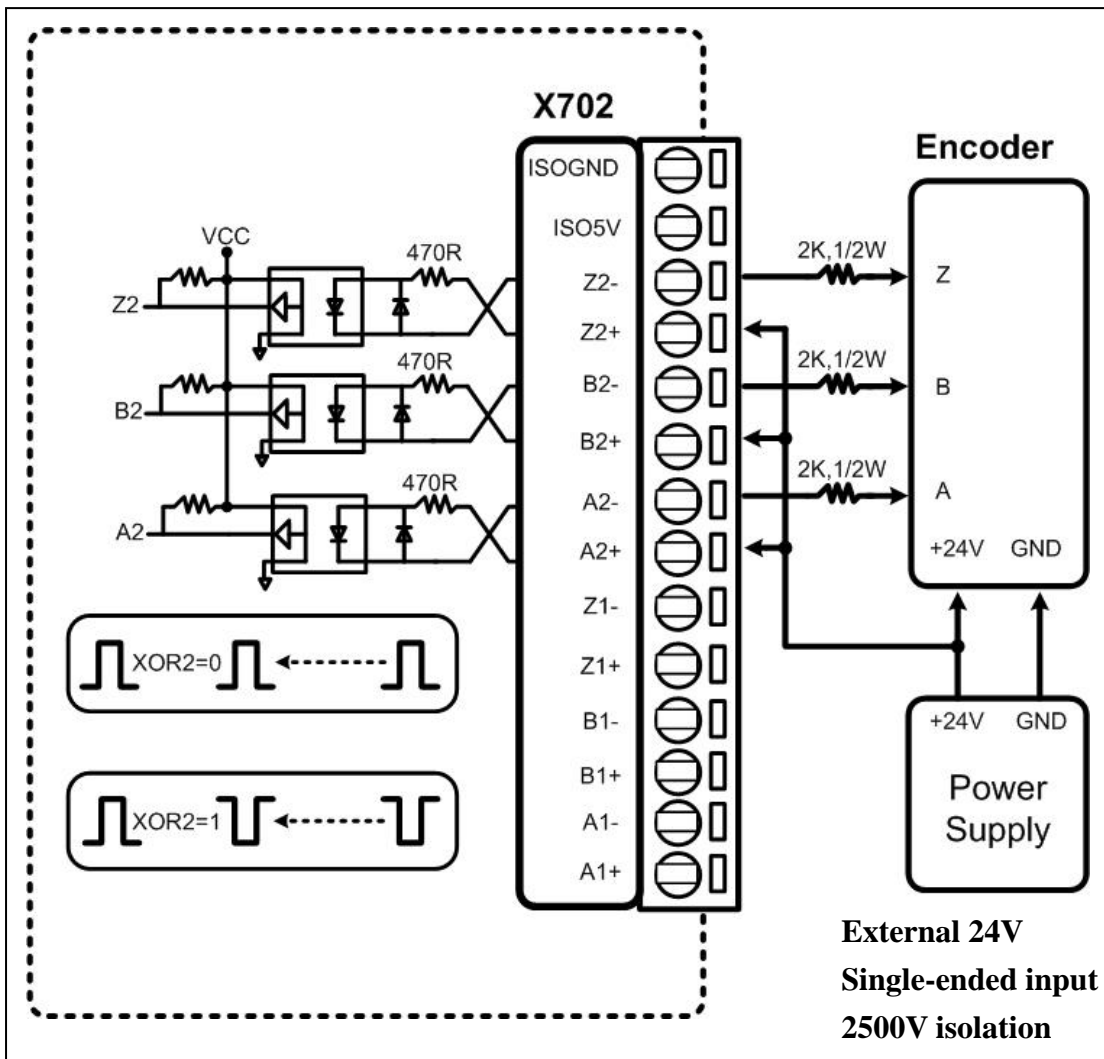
X702

Encoder

ISOGND
ISO5V
Z2-
Z2+
B2-
B2+
A2-
A2+
Z1-
Z1+
B1-
B1+
A1-
A1+

VCC
470R
Z2
470R
B2
470R
A2

2K,1/2W
Z
2K,1/2W
B
2K,1/2W
A
+24V
GND

XOR2=0

XOR2=1

+24V
GND
Power Supply

External 24V
Single-ended input
2500V isolation